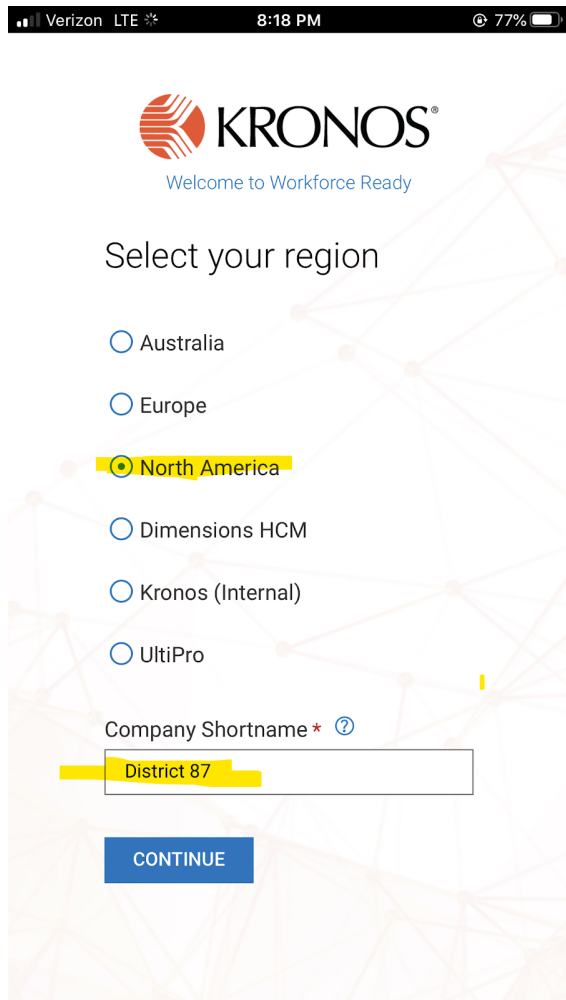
Verizon LTE 8:18 PM 77%

KRONOS®
Welcome to Workforce Ready

Select your region

Australia

Europe

North America

Dimensions HCM

Kronos (Internal)

UltiPro

Company Shortname *

District 87

CONTINUE